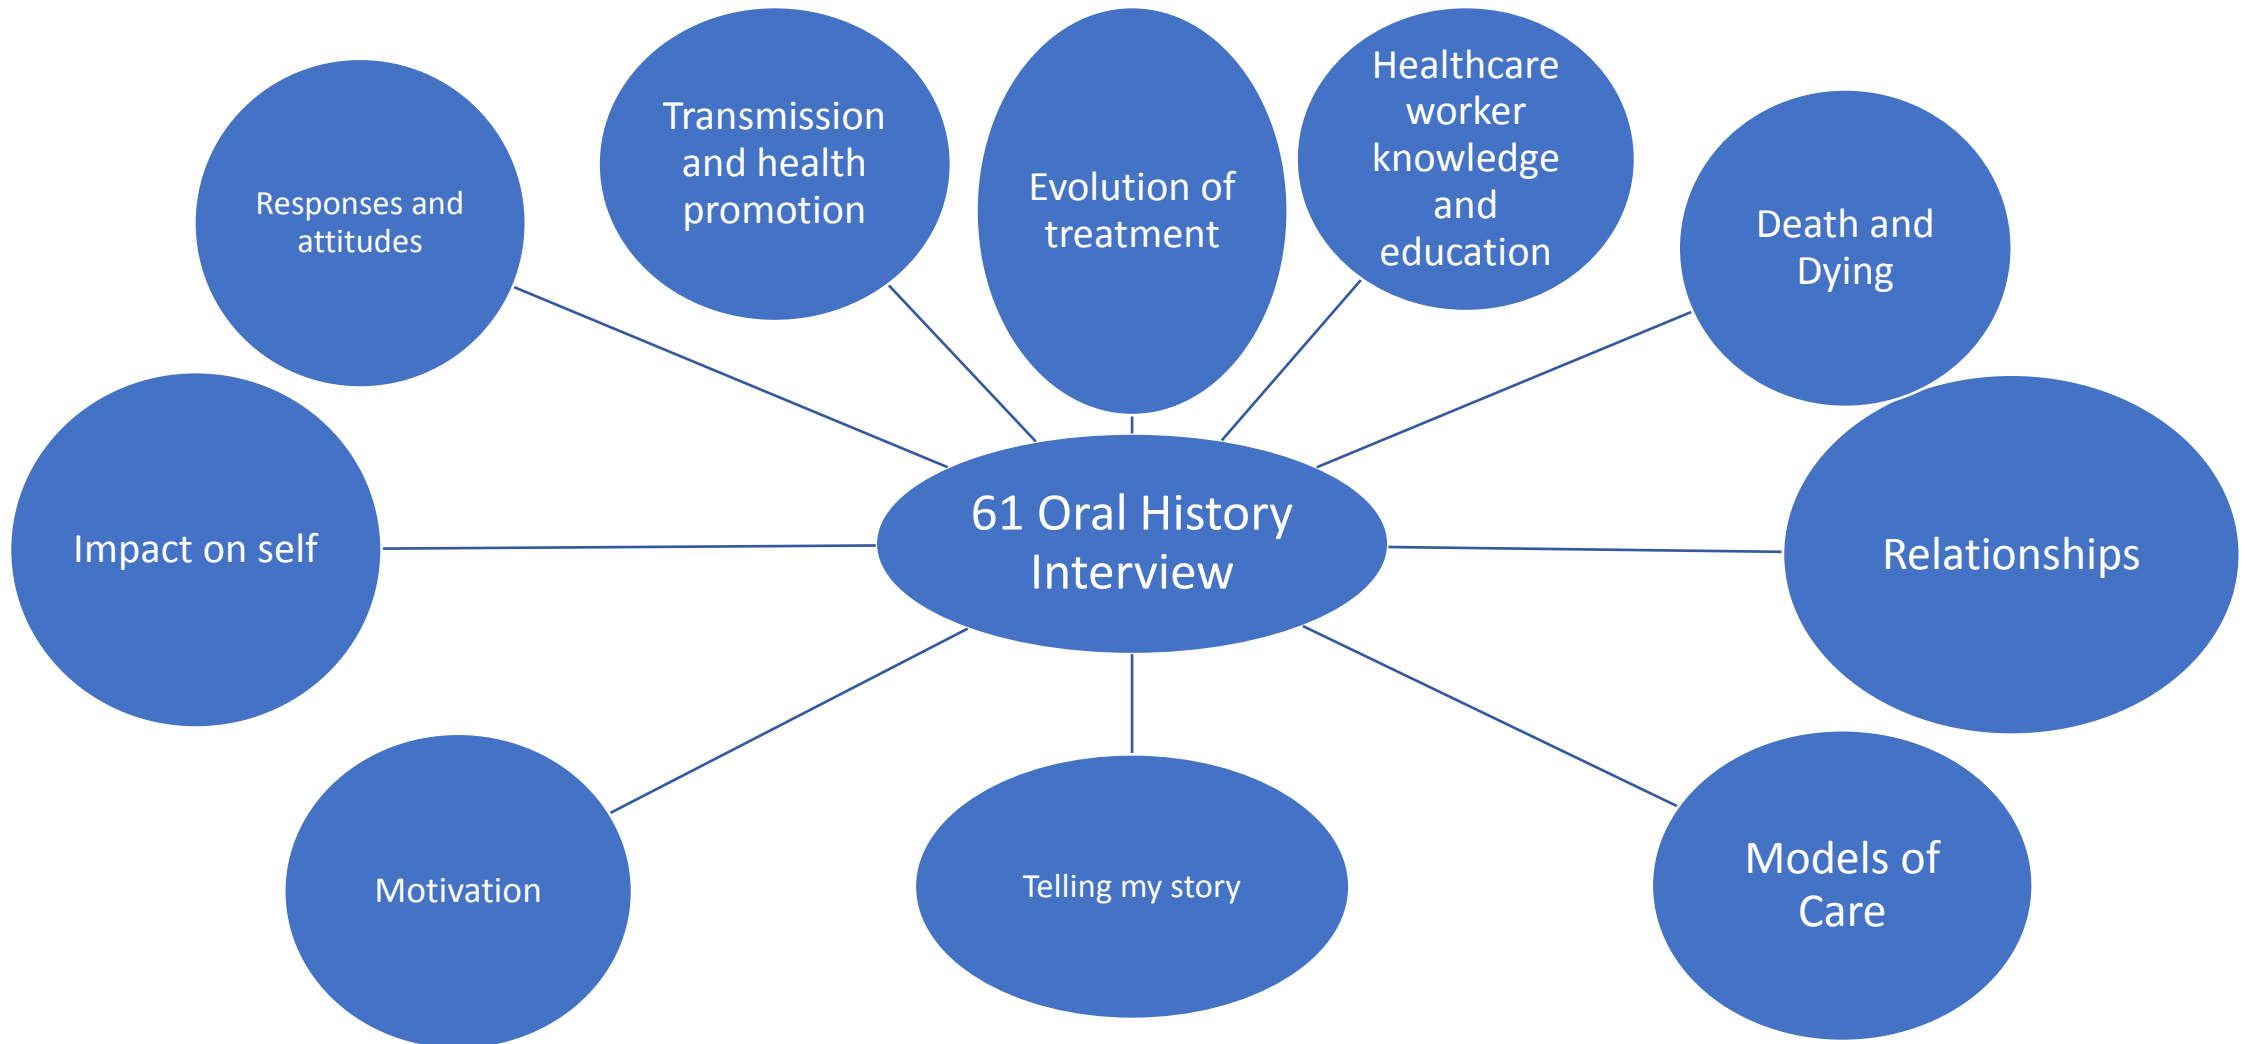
Responses and attitudes

Transmission and health promotion

Evolution of treatment

Healthcare worker knowledge and education

Death and Dying

Impact on self

61 Oral History Interview

Relationships

Motivation

Telling my story

Models of Care